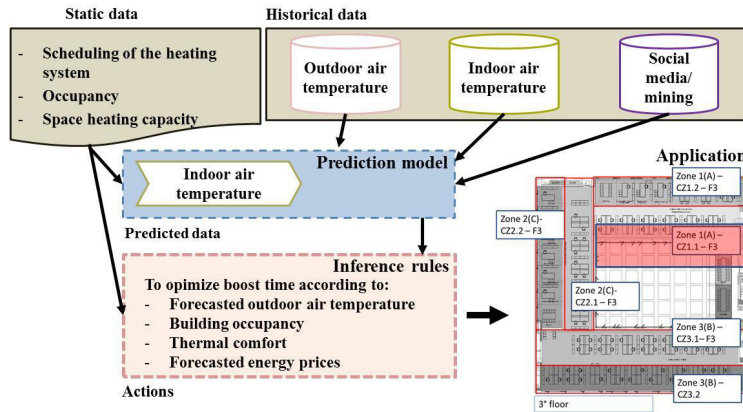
Static data

- Scheduling of the heating system
- Occupancy
- Space heating capacity

Historical data

Outdoor air temperature

Indoor air temperature

Social media/ mining

Indoor air temperature

Prediction model

Predicted data

Inference rules

To opimize boost time according to:
- Forecasted outdoor air temperature
- Building occupancy
- Thermal comfort
- Forecasted energy prices

Actions

Applicatio

Zone 1(A) – CZ1.2 – F3

Zone 2(C)- CZ2.2 – F3

Zone 1(A) – CZ1.1 – F3

Zone 2(C)- CZ2.1 – F3

Zone 3(B) – CZ3.1 – F3

Zone 3(B) – CZ3.2

3° floor